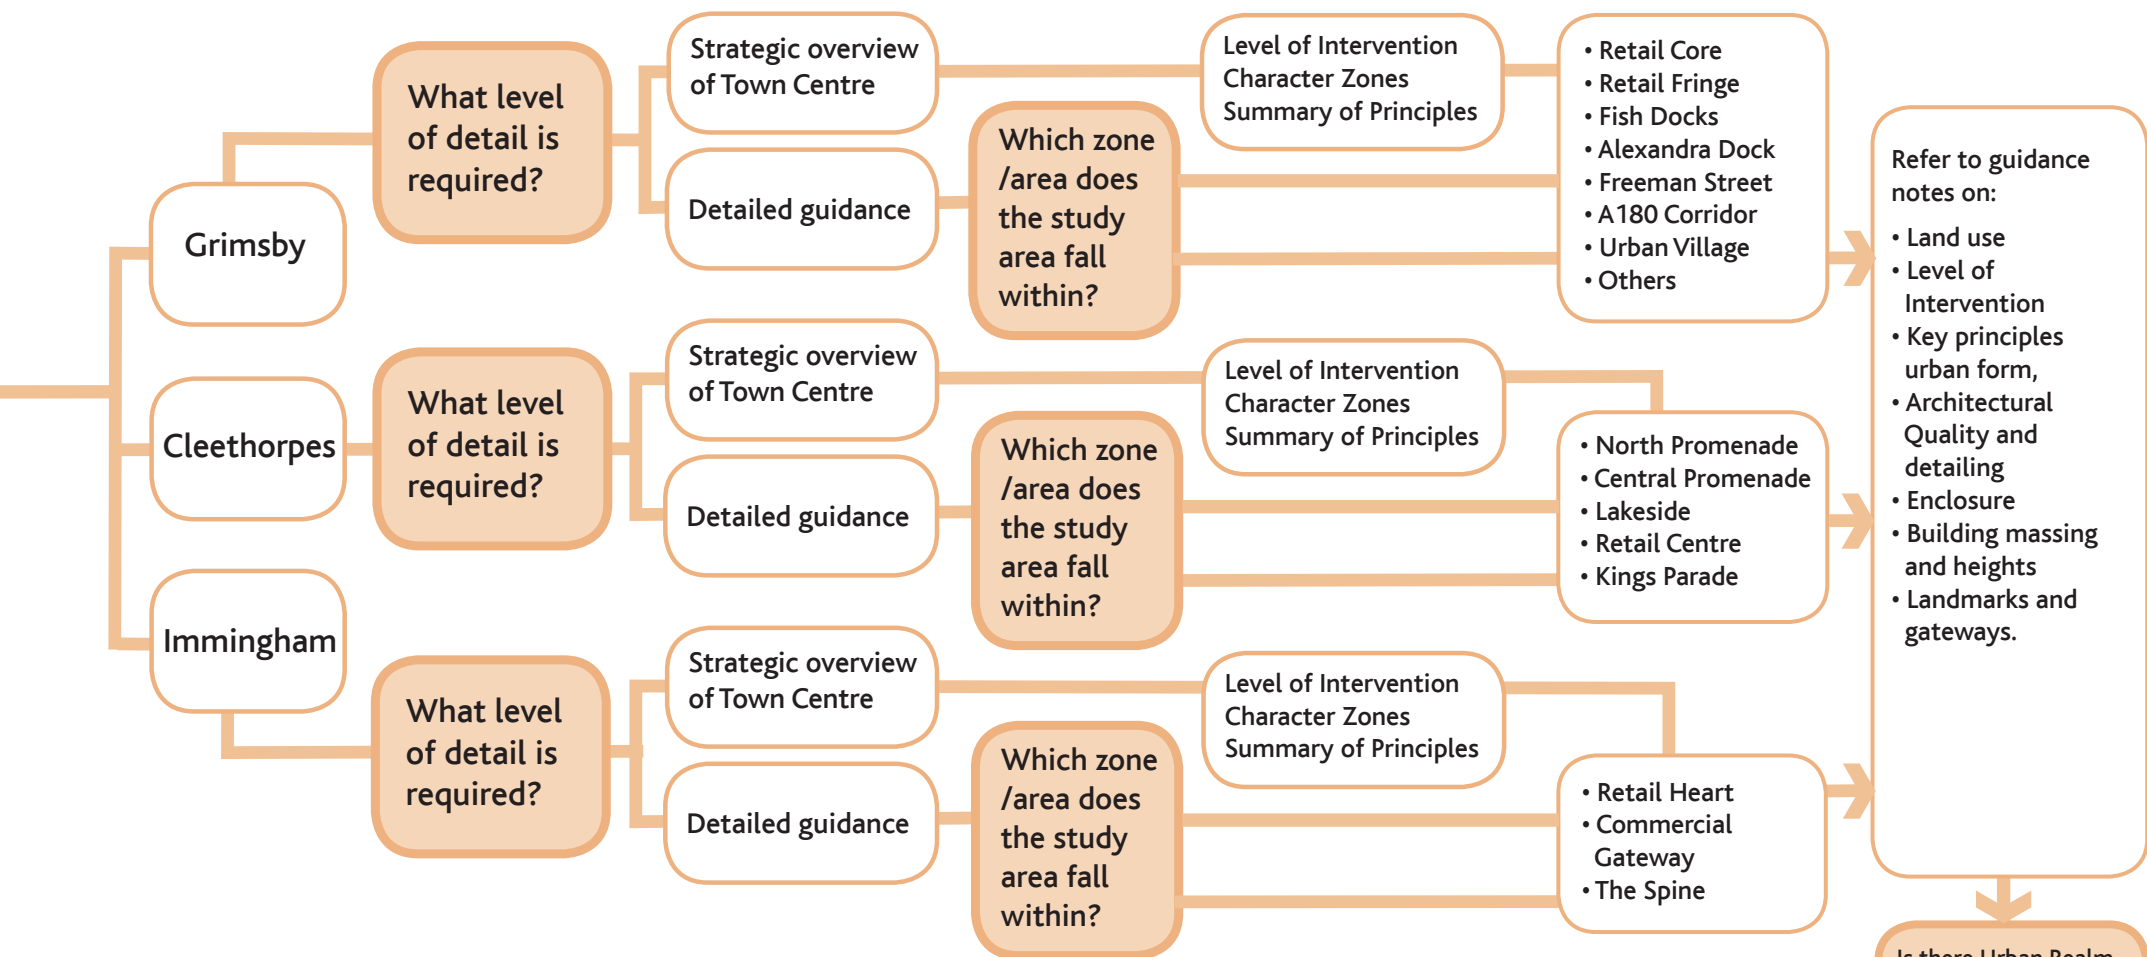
Grimsby

What level of detail is required?

Strategic overview of Town Centre

Detailed guidance

Which zone /area does the study area fall within?

Level of Intervention
Character Zones
Summary of Principles

• Retail Core
• Retail Fringe
• Fish Docks
• Alexandra Dock
• Freeman Street
• A180 Corridor
• Urban Village
• Others

Cleethorpes

What level of detail is required?

Strategic overview of Town Centre

Detailed guidance

Which zone /area does the study area fall within?

Level of Intervention
Character Zones
Summary of Principles

• North Promenade
• Central Promenade
• Lakeside
• Retail Centre
• Kings Parade

Immingham

What level of detail is required?

Strategic overview of Town Centre

Detailed guidance

Which zone /area does the study area fall within?

Level of Intervention
Character Zones
Summary of Principles

• Retail Heart
• Commercial Gateway
• The Spine

Refer to guidance notes on:
• Land use
• Level of Intervention
• Key principles urban form,
• Architectural Quality and detailing
• Enclosure
• Building massing and heights
• Landmarks and gateways.

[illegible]